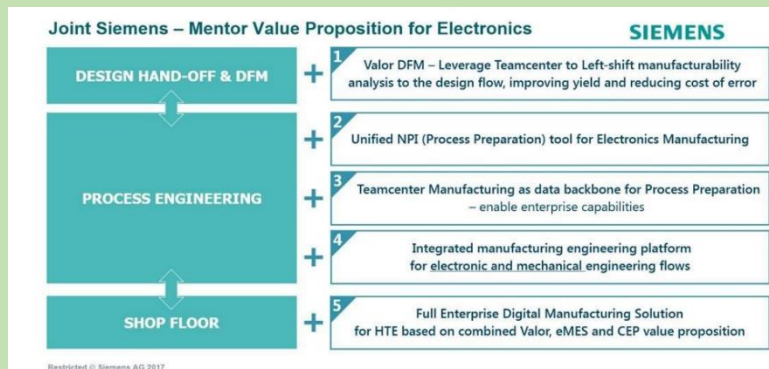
Joint Siemens – Mentor Value Proposition for Electronics

SIEMENS

DESIGN HAND-OFF & DFM

+ 1 Valor DFM – Leverage Teamcenter to Left-shift manufacturability analysis to the design flow, improving yield and reducing cost of error

PROCESS ENGINEERING

+ 2 Unified NPI (Process Preparation) tool for Electronics Manufacturing

+ 3 Teamcenter Manufacturing as data backbone for Process Preparation – enable enterprise capabilities

+ 4 Integrated manufacturing engineering platform for electronic and mechanical engineering flows

SHOP FLOOR

+ 5 Full Enterprise Digital Manufacturing Solution for HTE based on combined Valor, eMES and CEP value proposition

Restricted © Siemens AG 2017